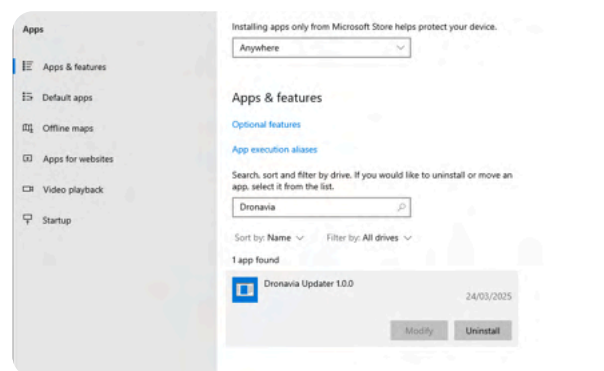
Apps

Apps & features

Default apps

Offline maps

Apps for websites

Video playback

Startup

Installing apps only from Microsoft Store helps protect your device.

Anywhere

Apps & features

Optional features

App execution aliases

Search, sort and filter by drive. If you would like to uninstall or move an app, select it from the list.

Dronavia

Sort by: Name

Filter by: All drives

1 app found

Dronavia Updater 1.0.0

24/03/2025

Modify

Uninstall